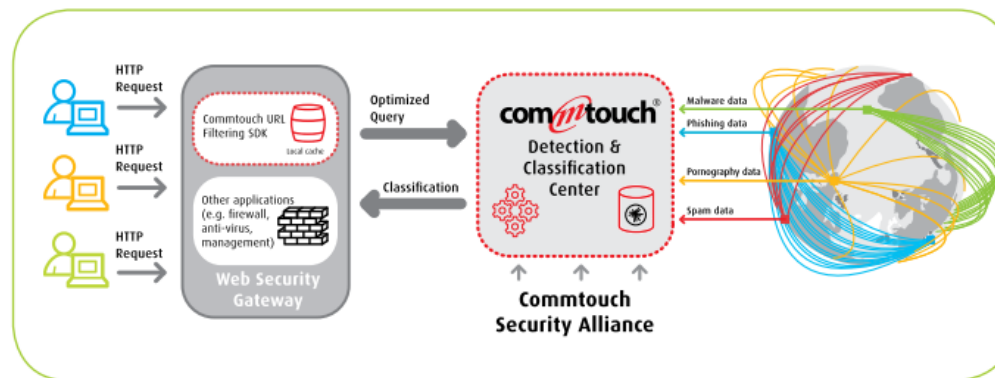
HTTP Request

HTTP Request

HTTP Request

Commtouch URL Filtering SDK

local cache

Other applications (e.g. firewall, anti-virus, management)

Web Security Gateway

Optimized Query

Classification

commtouch®

Detection & Classification Center

Commtouch Security Alliance

Malware data

Phishing data

Pornography data

Spam data